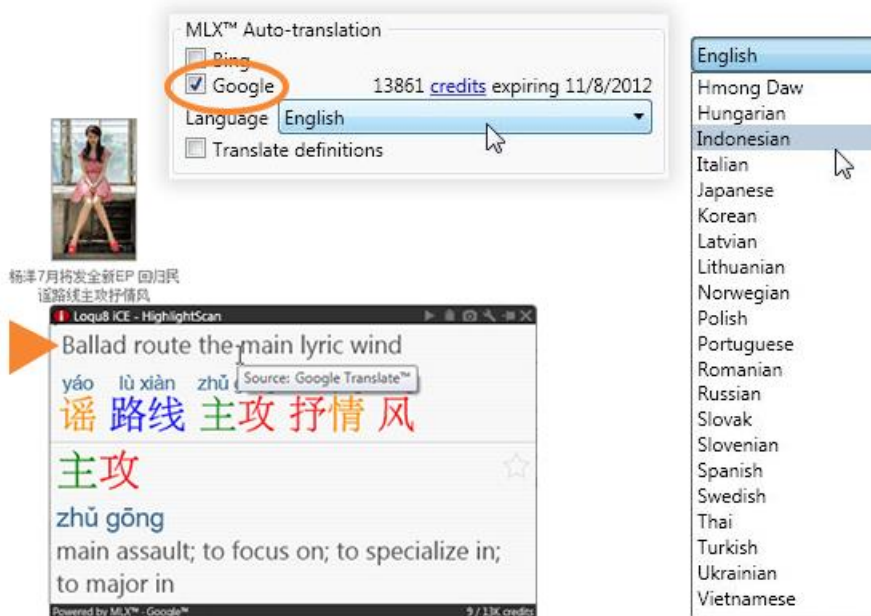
MLX™ Auto-translation
Bing
Google 13861 credits expiring 11/8/2012
Language English
Translate definitions

杨洋7月将发全新EP 回归民谣路线主攻抒情风

Loqu8 iCE - HighlightScan
Ballad route the main lyric wind
yáo lù xiàn zhǔ
Source: Google Translate™
谣 路线 主攻 抒情 风

主攻
zhǔ gōng
main assault; to focus on; to specialize in; to major in
Powered by MLX™ - Google™ 9 / 13K credits

English
Hmong Daw
Hungarian
Indonesian
Italian
Japanese
Korean
Latvian
Lithuanian
Norwegian
Polish
Portuguese
Romanian
Russian
Slovak
Slovenian
Spanish
Swedish
Thai
Turkish
Ukrainian
Vietnamese